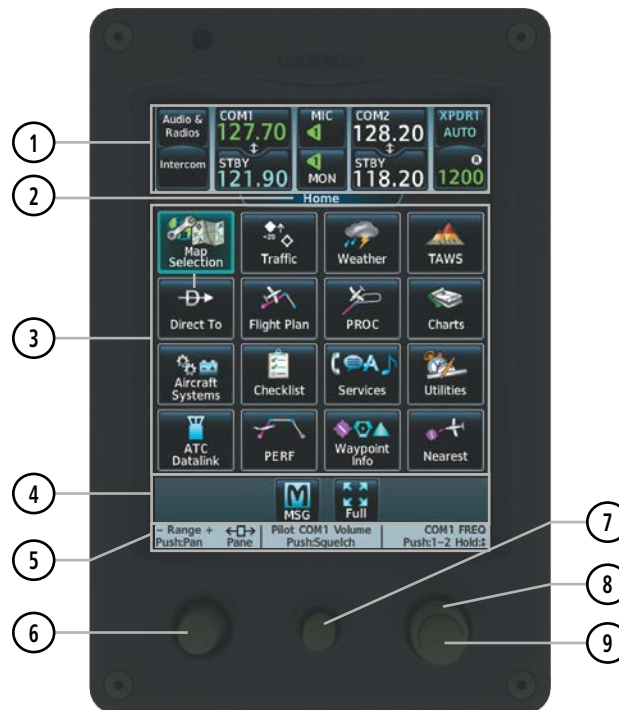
GARMIN

1
2
3
4
5
6
7
8
9

Audio & Radios
Intercom
COM1
127.70
STBY
121.90
MIC
MON
COM2
128.20
STBY
118.20
XPDR1
AUTO
R
1200

Home

Map Selection
Traffic
Weather
TAWS
Direct To
Flight Plan
PROC
Charts
Aircraft Systems
Checklist
Services
Utilities
ATC Datalink
PERF
Waypoint Info
Nearest

MSG
Full

– Range +
Push:Pan
Pane
Pilot COM1 Volume
Push:Squelch
COM1 FREQ
Push:1–2 Hold:‡